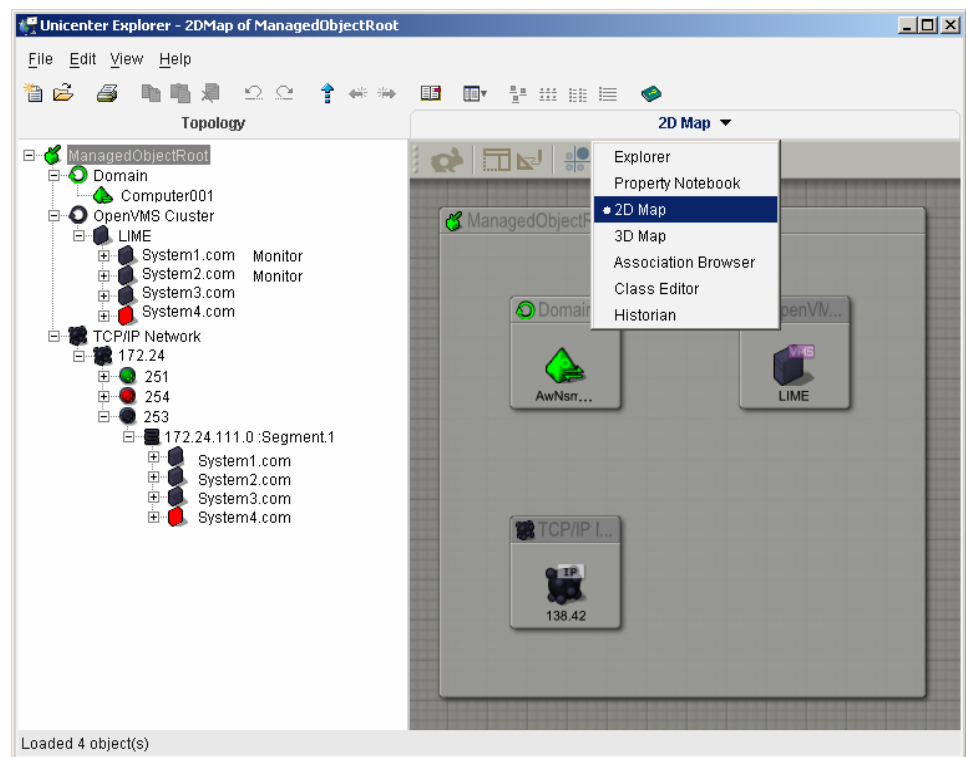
Unicenter Explorer - 2DMap of ManagedObjectRoot

File Edit View Help

Topology

2D Map

ManagedObjectRoot
Domain
Computer001
OpenVMS Cluster
LIME
System1.com Monitor
System2.com Monitor
System3.com
System4.com
TCP/IP Network
172.24
251
254
253
172.24.111.0 :Segment.1
System1.com
System2.com
System3.com
System4.com

Explorer
Property Notebook
2D Map
3D Map
Association Browser
Class Editor
Historian

ManagedObjectR
Domain
AwNsm...
OpenVM...
VMS
LIME
TCP/IP N...
IP
138.42

Loaded 4 object(s)